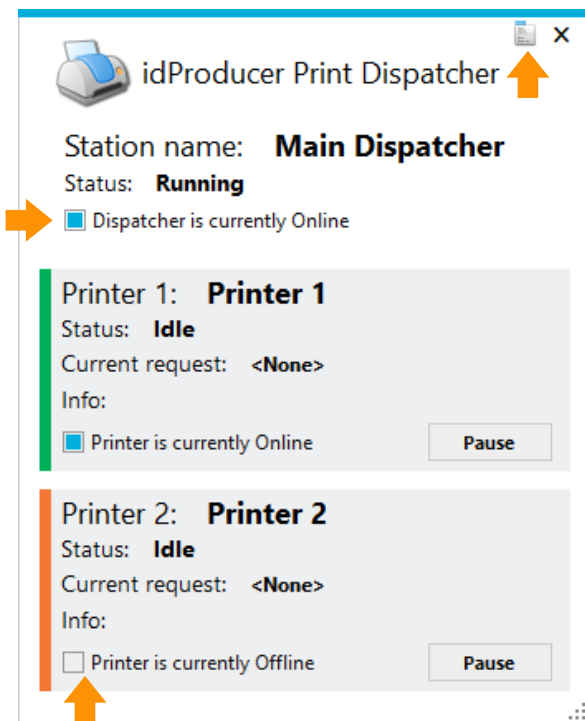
×

idProducer Print Dispatcher

Station name: **Main Dispatcher**
Status: **Running**
Dispatcher is currently Online

Printer 1: **Printer 1**
Status: **Idle**
Current request: **<None>**
Info:
Printer is currently Online
Pause

Printer 2: **Printer 2**
Status: **Idle**
Current request: **<None>**
Info:
Printer is currently Offline
Pause